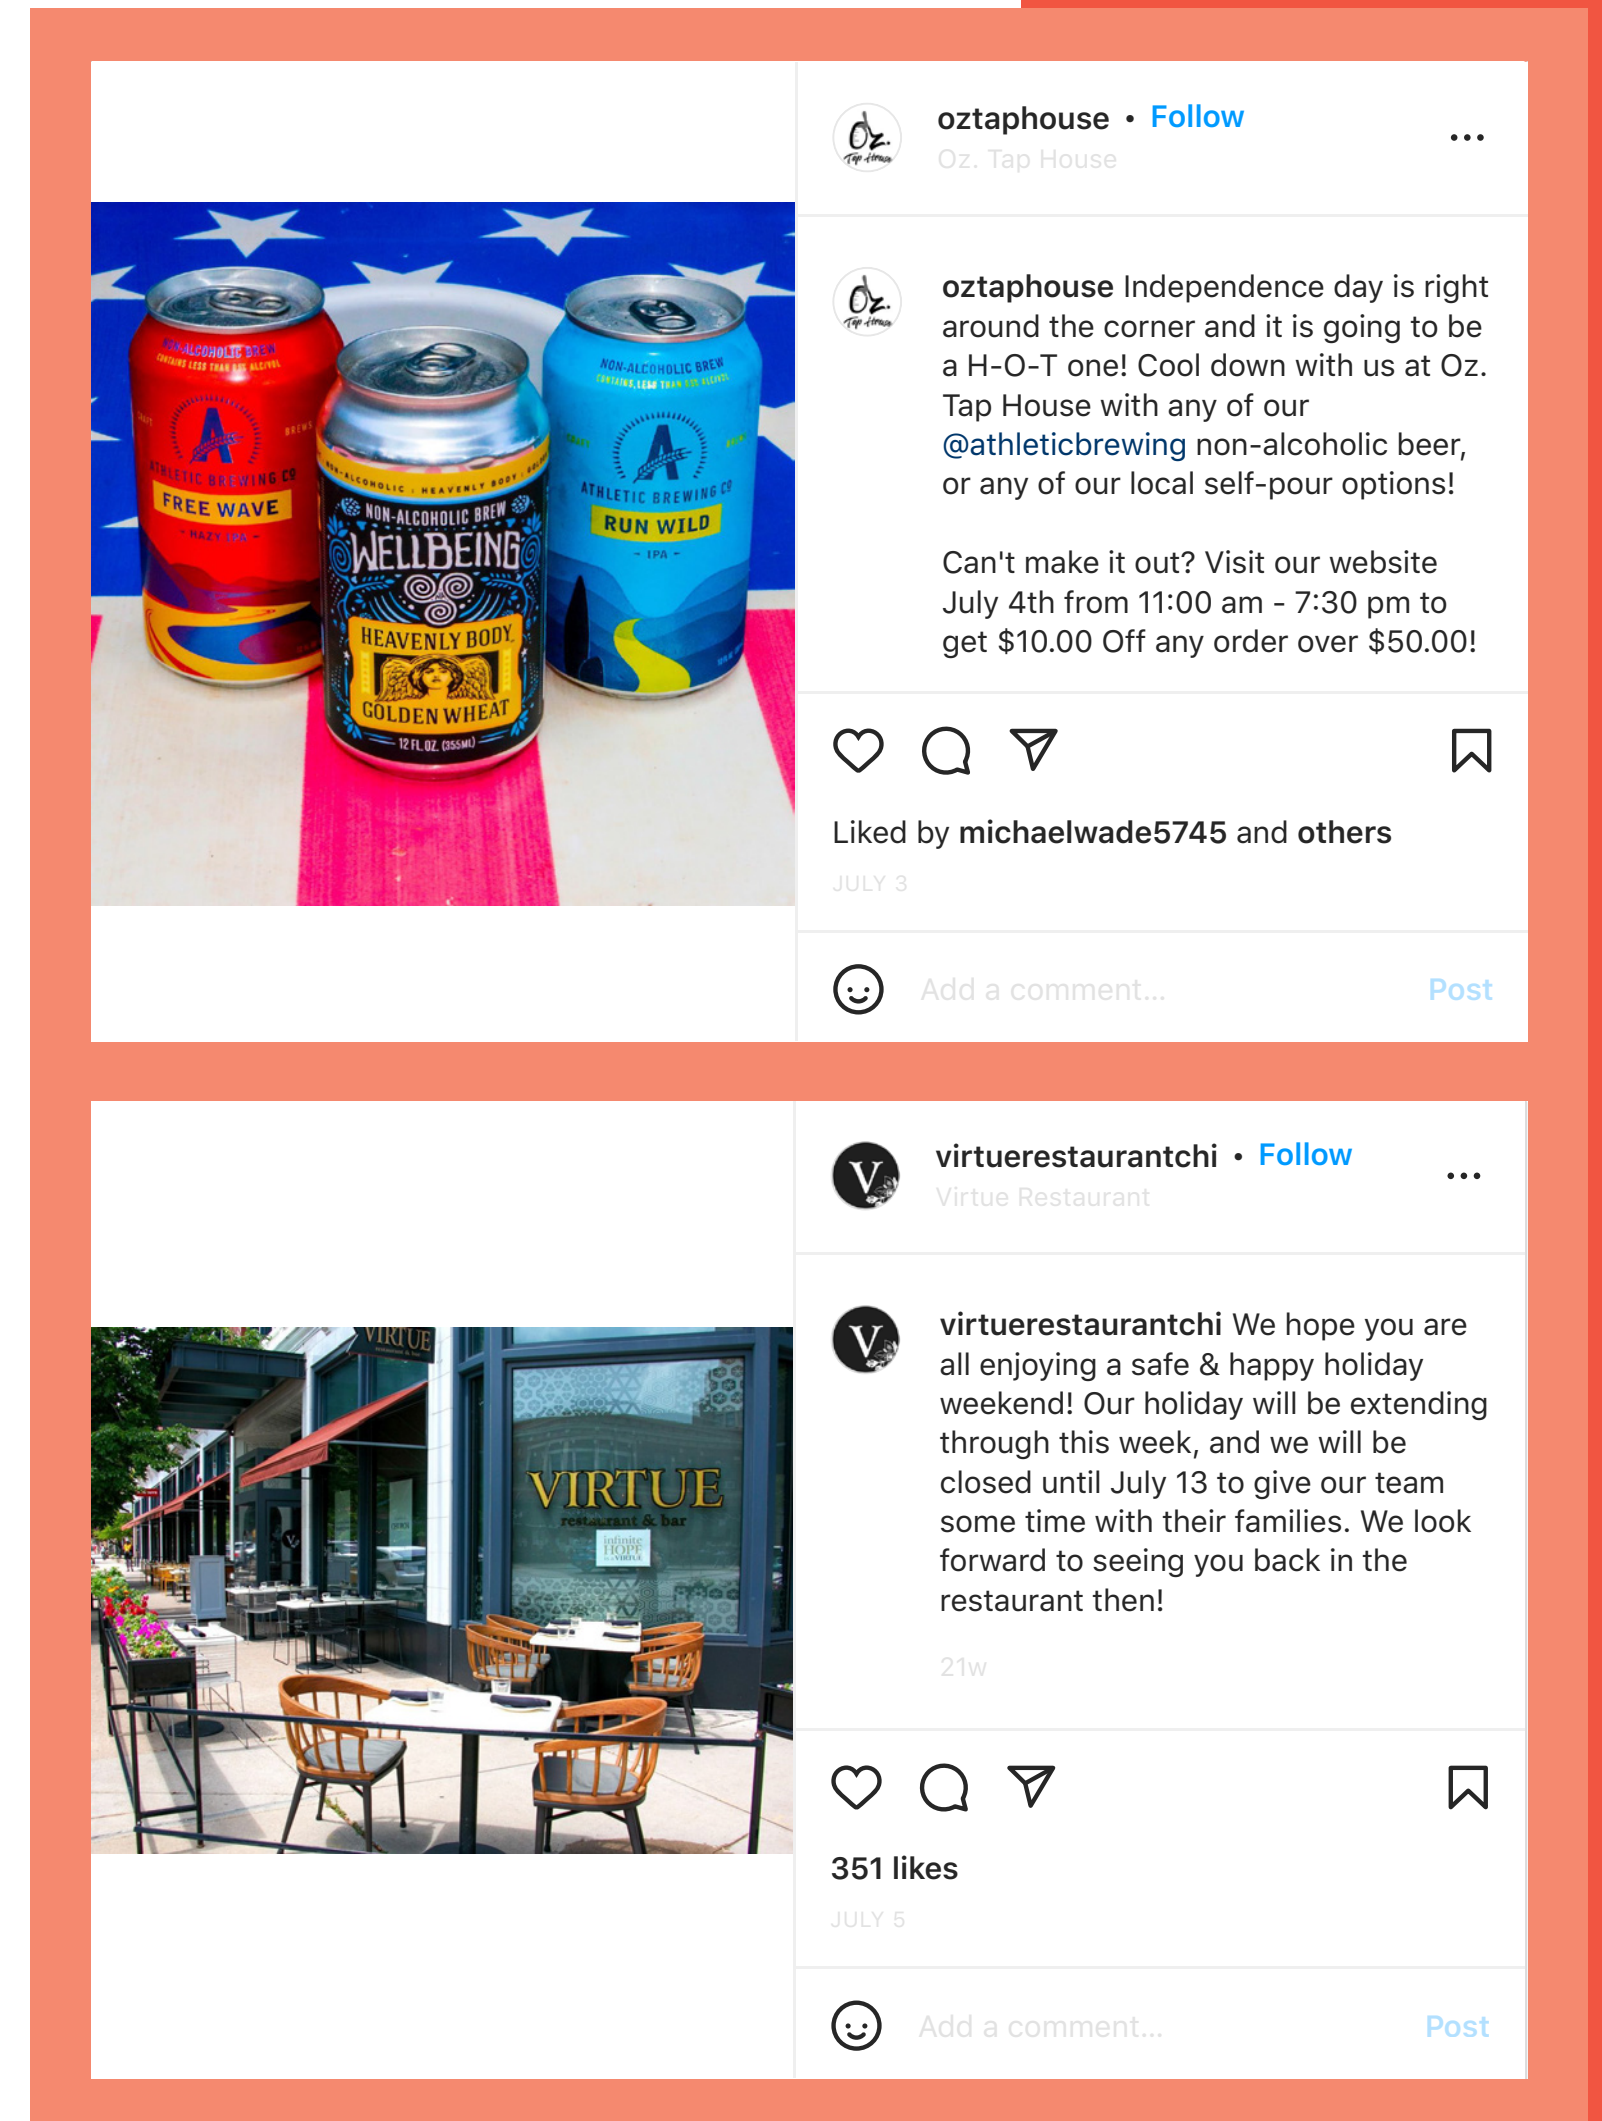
Oz. Tap House

oztaphouse • Follow
Oz. Tap House

...

oztaphouse Independence day is right around the corner and it is going to be a H-O-T one! Cool down with us at Oz. Tap House with any of our @athleticbrewing non-alcoholic beer, or any of our local self-pour options!

Can't make it out? Visit our website July 4th from 11:00 am - 7:30 pm to get $10.00 Off any order over $50.00!

NON-ALCOHOLIC BREW
ATHLETIC BREWING CO
FREE WAVE
HAZY IPA

NON-ALCOHOLIC BREW
WELLBEING
HEAVENLY BODY
GOLDEN WHEAT
12 FL OZ (355ML)

NON-ALCOHOLIC BREW
ATHLETIC BREWING CO
RUN WILD
IPA

Liked by michaelwade5745 and others
JULY 3

Add a comment... Post

virtuerestaurantchi • Follow
Virtue Restaurant

...

virtuerestaurantchi We hope you are all enjoying a safe & happy holiday weekend! Our holiday will be extending through this week, and we will be closed until July 13 to give our team some time with their families. We look forward to seeing you back in the restaurant then!

21w

VIRTUE
VIRTUE
restaurant & bar
infinite HOPE

351 likes
JULY 5

Add a comment... Post